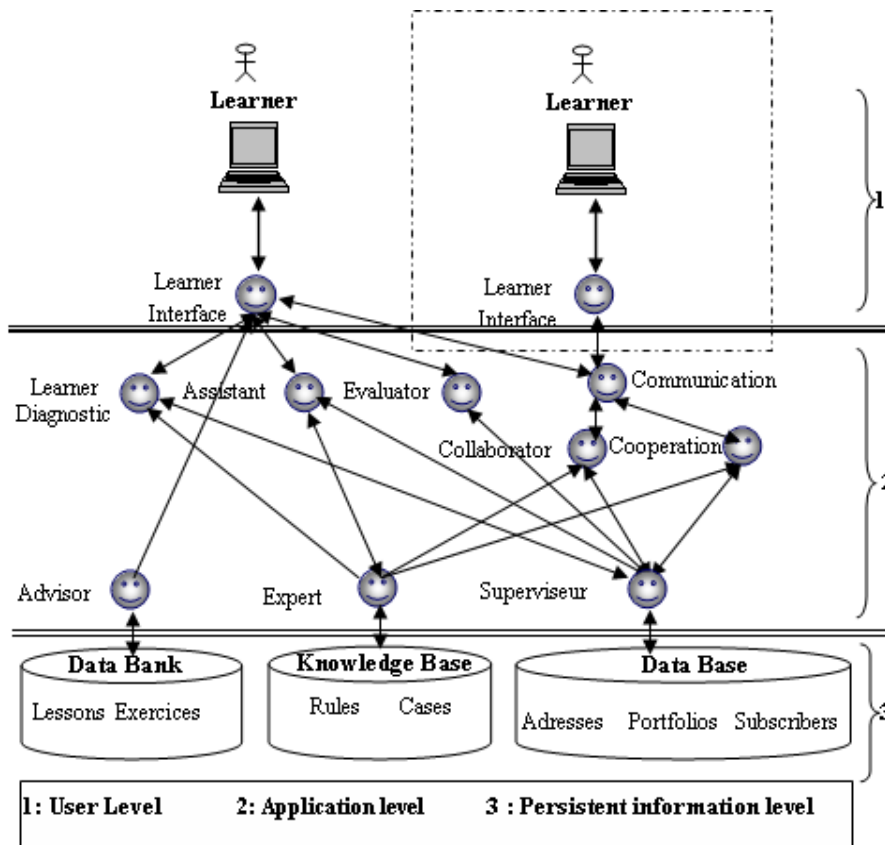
Learner

Learner

1

Learner Interface

Learner Interface

Learner Diagnostic

Assistant

Evaluator

Communication

Collaborator

Cooperation

2

Advisor

Expert

Superviseur

Data Bank

Lessons Exercices

Knowledge Base

Rules Cases

Data Base

Adresses Portfolios Subscribers

3

1: User Level 2: Application level 3 : Persistent information level